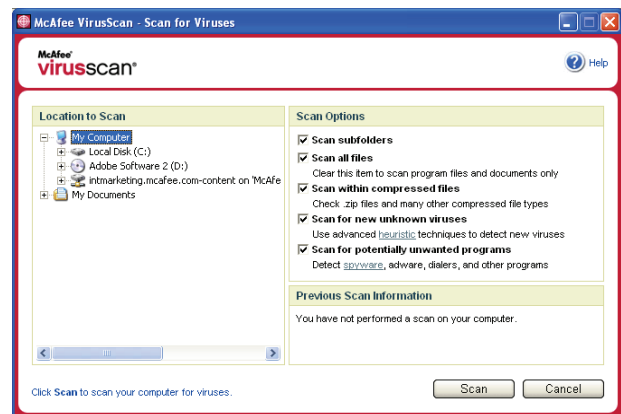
McAfee VirusScan - Scan for Viruses

McAfee
virusscan®

Help

Location to Scan

My Computer
Local Disk (C:)
Adobe Software 2 (D:)
intmarketing.mcafee.com-content on 'McAfe
My Documents

Scan Options

Scan subfolders

Scan all files
Clear this item to scan program files and documents only

Scan within compressed files
Check .zip files and many other compressed file types

Scan for new unknown viruses
Use advanced heuristic techniques to detect new viruses

Scan for potentially unwanted programs
Detect spyware, adware, dialers, and other programs

Previous Scan Information

You have not performed a scan on your computer.

Click Scan to scan your computer for viruses.

Scan

Cancel